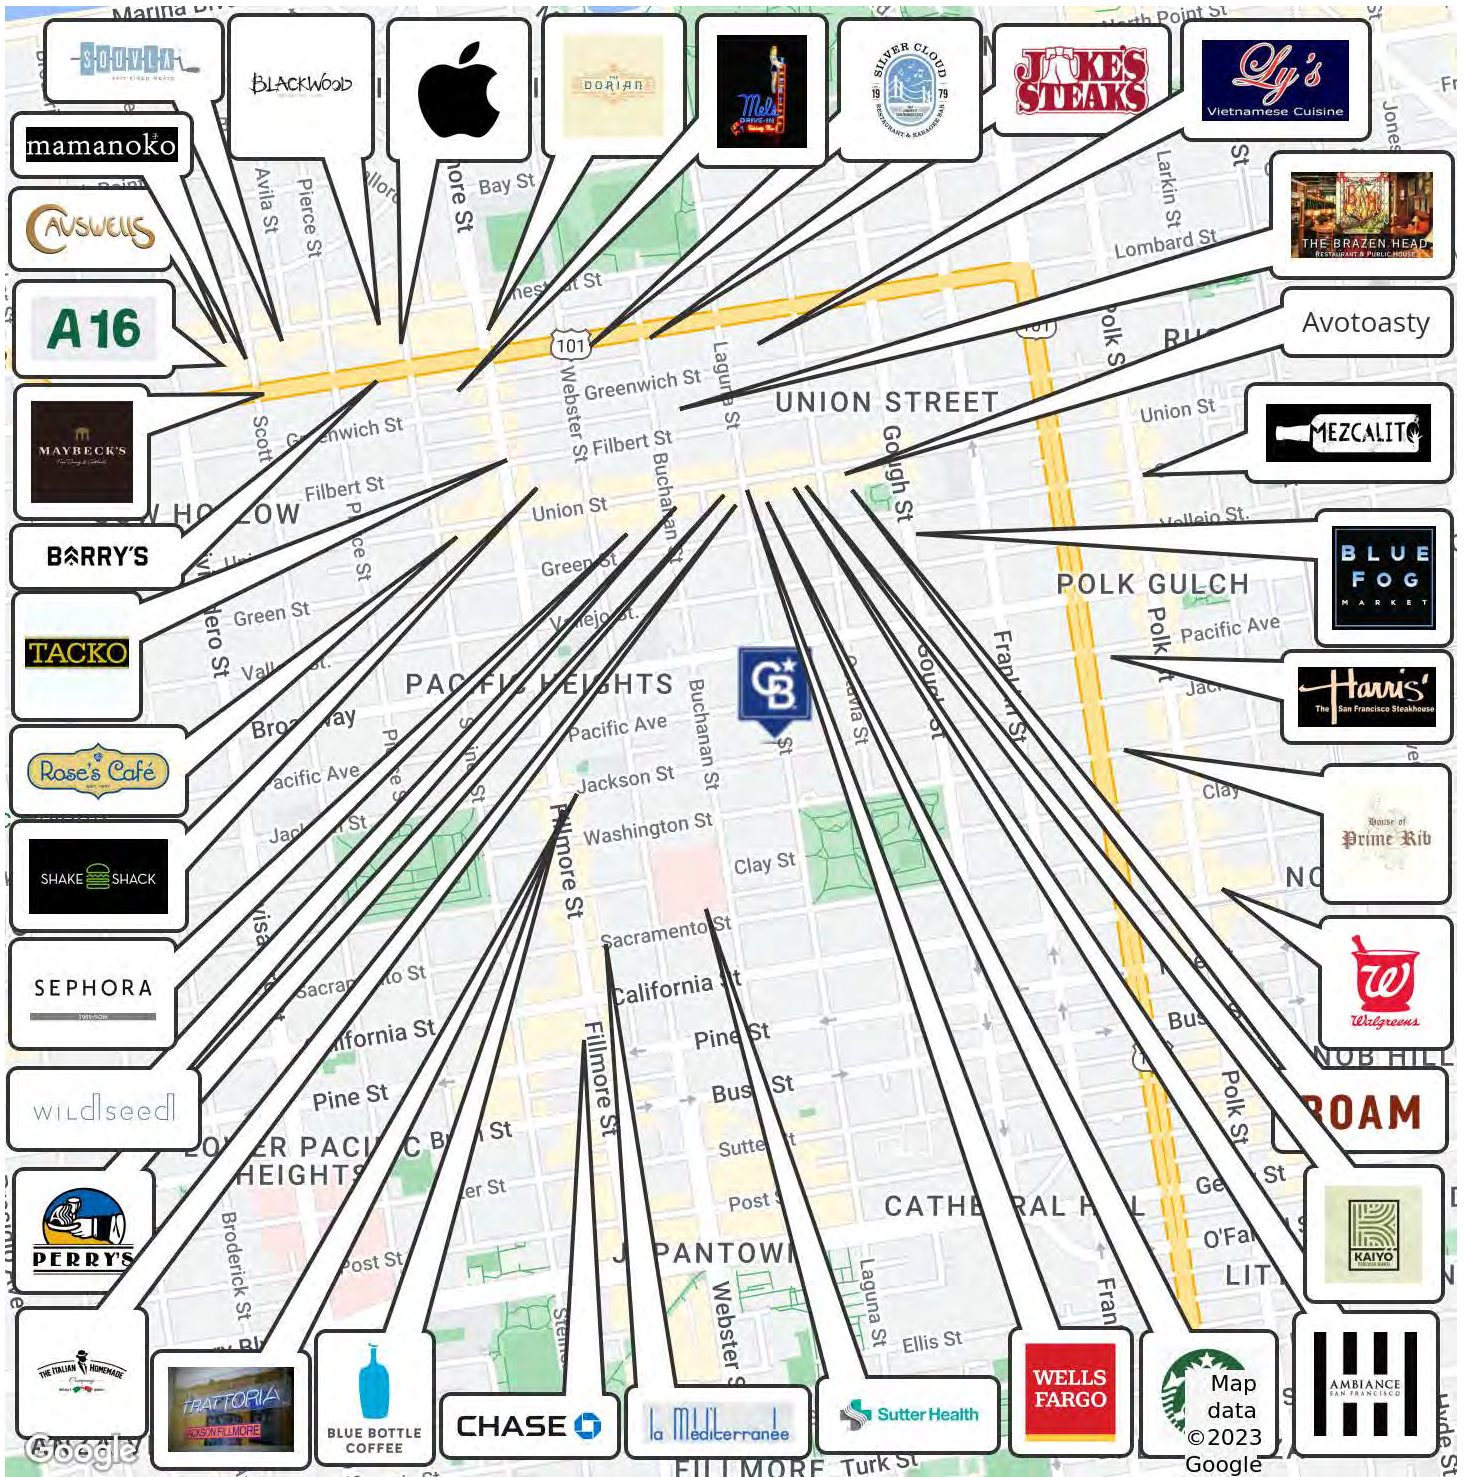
SOUVLA
BLACKWOOD
DORIAN
Mel's DRIVE-IN
SILVER CLOUD
JAKE'S STEAKS
Ly's Vietnamese Cuisine
mamanoko
CAUSWELLS
A16
THE BRAZEN HEAD
Avotoasty
MAYBECK'S
MEZCALITO
BARRY'S
BLUE FOG MARKET
TACKO
Harris' The San Francisco Steakhouse
Rose's Café
House of Prime Rib
SHAKE SHACK
Walgreens
SEPHORA
ROAM
wildseed
KAIYO
PERRY'S
THE ITALIAN HOMEMADE
TRATTORIA
BLUE BOTTLE COFFEE
CHASE
la Méditerranée
Sutter Health
WELLS FARGO
Map data ©2023 Google
AMBIANCE SAN FRANCISCO
Google
Marina Blvd
North Point St
Bay St
Lombard St
Greenwich St
Filbert St
Union St
Green St
Vallejo St
Broadway
Pacific Ave
Jackson St
Washington St
Clay St
Sacramento St
California St
Pine St
Bush St
Sutter St
Post St
Geary St
O'Farrell St
Ellis St
Turk St
UNION STREET
POLK GULCH
PACIFIC HEIGHTS
LOWER PACIFIC HEIGHTS
JAPANTOWN
CATHEDRAL HILL
NOB HILL
COW HOLLOW
Scott St
Pierce St
Avila St
Fillmore St
Webster St
Laguna St
Buchanan St
Gough St
Franklin St
Octavia St
Larkin St
Polk St
Jones St
Broderick St
Steiner St
Divisadero St
101